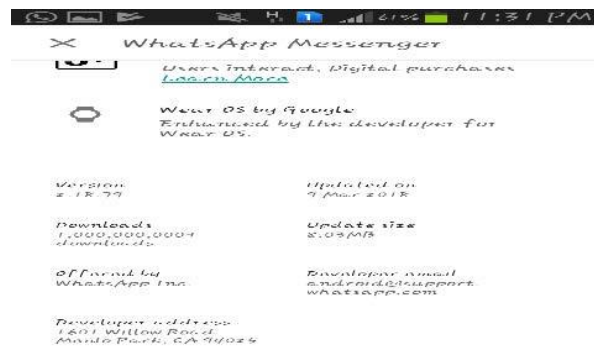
61% 11:31 PM

× WhatsApp Messenger

Users interact, Digital purchases
Learn More

Wear OS by Google
Enhanced by the developer for Wear OS.

Version
2.18.77

Updated on
7 Mar 2018

Downloads
1,000,000,000+ downloads

Update size
8.05MB

Offered by
WhatsApp Inc.

Developer email
android@support.whatsapp.com

Developer address
1601 Willow Road
Menlo Park, CA 94025